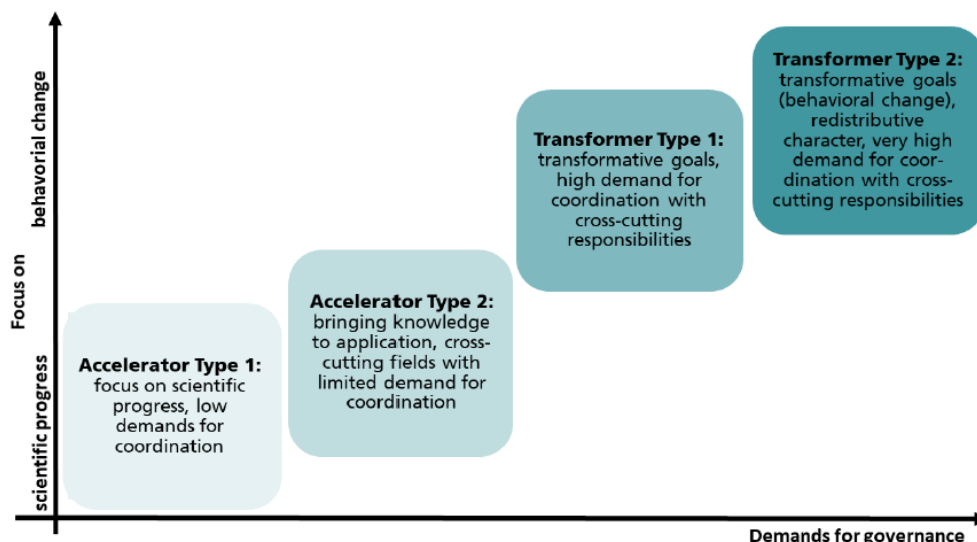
Focus on

behavioral change

scientific progress

Accelerator Type 1: focus on scientific progress, low demands for coordination

Accelerator Type 2: bringing knowledge to application, crosscutting fields with limited demand for coordination

Transformer Type 1: transformative goals, high demand for coordination with cross-cutting responsibilities

Transformer Type 2: transformative goals (behavioral change), redistributive character, very high demand for coordination with crosscutting responsibilities

Demands for governance